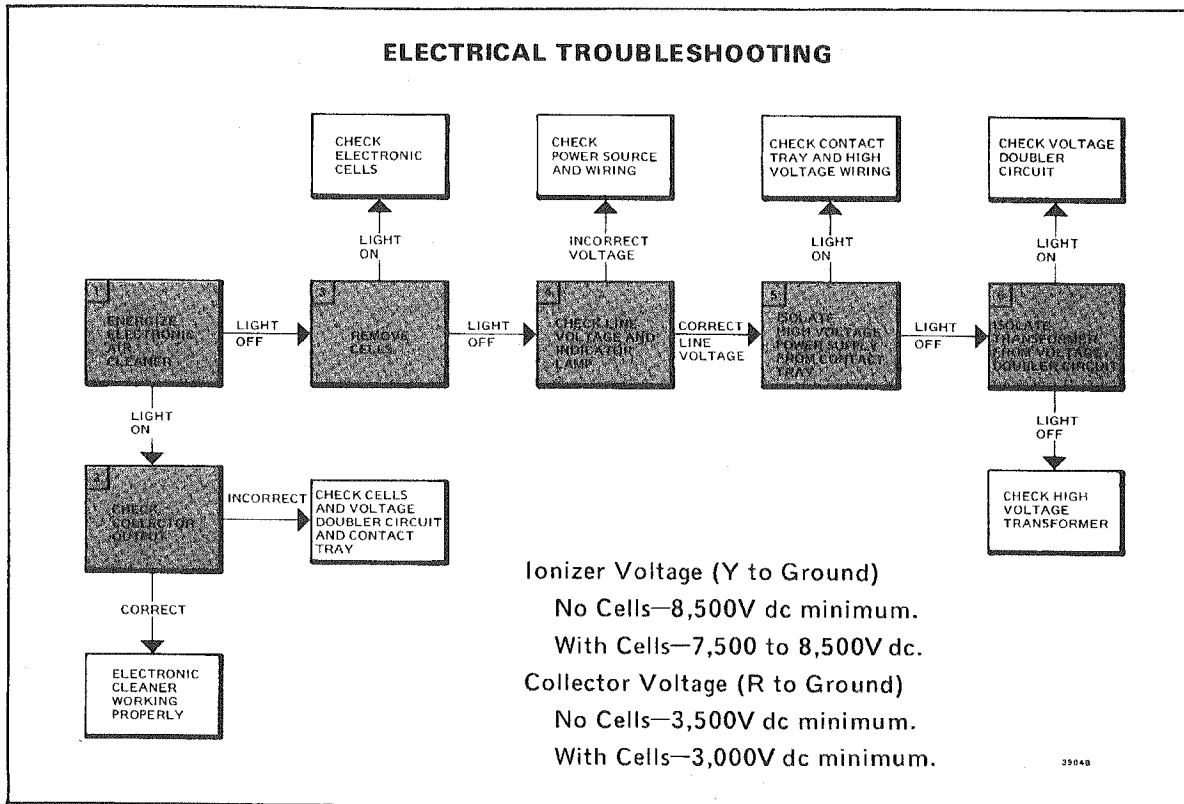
ELECTRICAL TROUBLESHOOTING

1
ENERGIZE ELECTRONIC AIR CLEANER

LIGHT OFF

2
REMOVE CELLS

LIGHT ON

CHECK ELECTRONIC CELLS

LIGHT OFF

3
CHECK LINE VOLTAGE AND INDICATOR LAMP

INCORRECT VOLTAGE

CHECK POWER SOURCE AND WIRING

CORRECT LINE VOLTAGE

5
ISOLATE HIGH VOLTAGE POWER SUPPLY FROM CONTACT TRAY

LIGHT ON

CHECK CONTACT TRAY AND HIGH VOLTAGE WIRING

LIGHT OFF

6
ISOLATE TRANSFORMER FROM VOLTAGE DOUBLER CIRCUIT

LIGHT ON

CHECK VOLTAGE DOUBLER CIRCUIT

LIGHT OFF

CHECK HIGH VOLTAGE TRANSFORMER

LIGHT ON

4
CHECK COLLECTOR OUTPUT

INCORRECT

CHECK CELLS AND VOLTAGE DOUBLER CIRCUIT AND CONTACT TRAY

CORRECT

ELECTRONIC CLEANER WORKING PROPERLY

Ionizer Voltage (Y to Ground)
No Cells—8,500V dc minimum.
With Cells—7,500 to 8,500V dc.
Collector Voltage (R to Ground)
No Cells—3,500V dc minimum.
With Cells—3,000V dc minimum.

39048